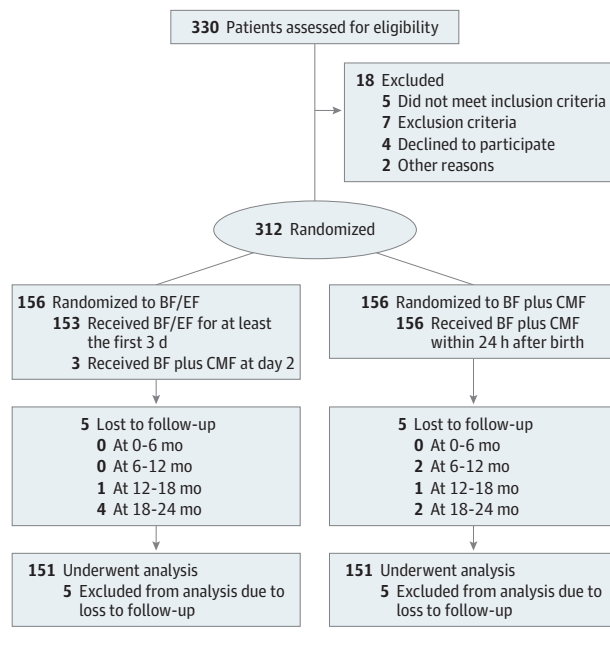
**330** Patients assessed for eligibility

**18** Excluded
**5** Did not meet inclusion criteria
**7** Exclusion criteria
**4** Declined to participate
**2** Other reasons

**312** Randomized

**156** Randomized to BF/EF
**153** Received BF/EF for at least the first 3 d
**3** Received BF plus CMF at day 2

**5** Lost to follow-up
**0** At 0-6 mo
**0** At 6-12 mo
**1** At 12-18 mo
**4** At 18-24 mo

**151** Underwent analysis
**5** Excluded from analysis due to loss to follow-up

**156** Randomized to BF plus CMF
**156** Received BF plus CMF within 24 h after birth

**5** Lost to follow-up
**0** At 0-6 mo
**2** At 6-12 mo
**1** At 12-18 mo
**2** At 18-24 mo

**151** Underwent analysis
**5** Excluded from analysis due to loss to follow-up